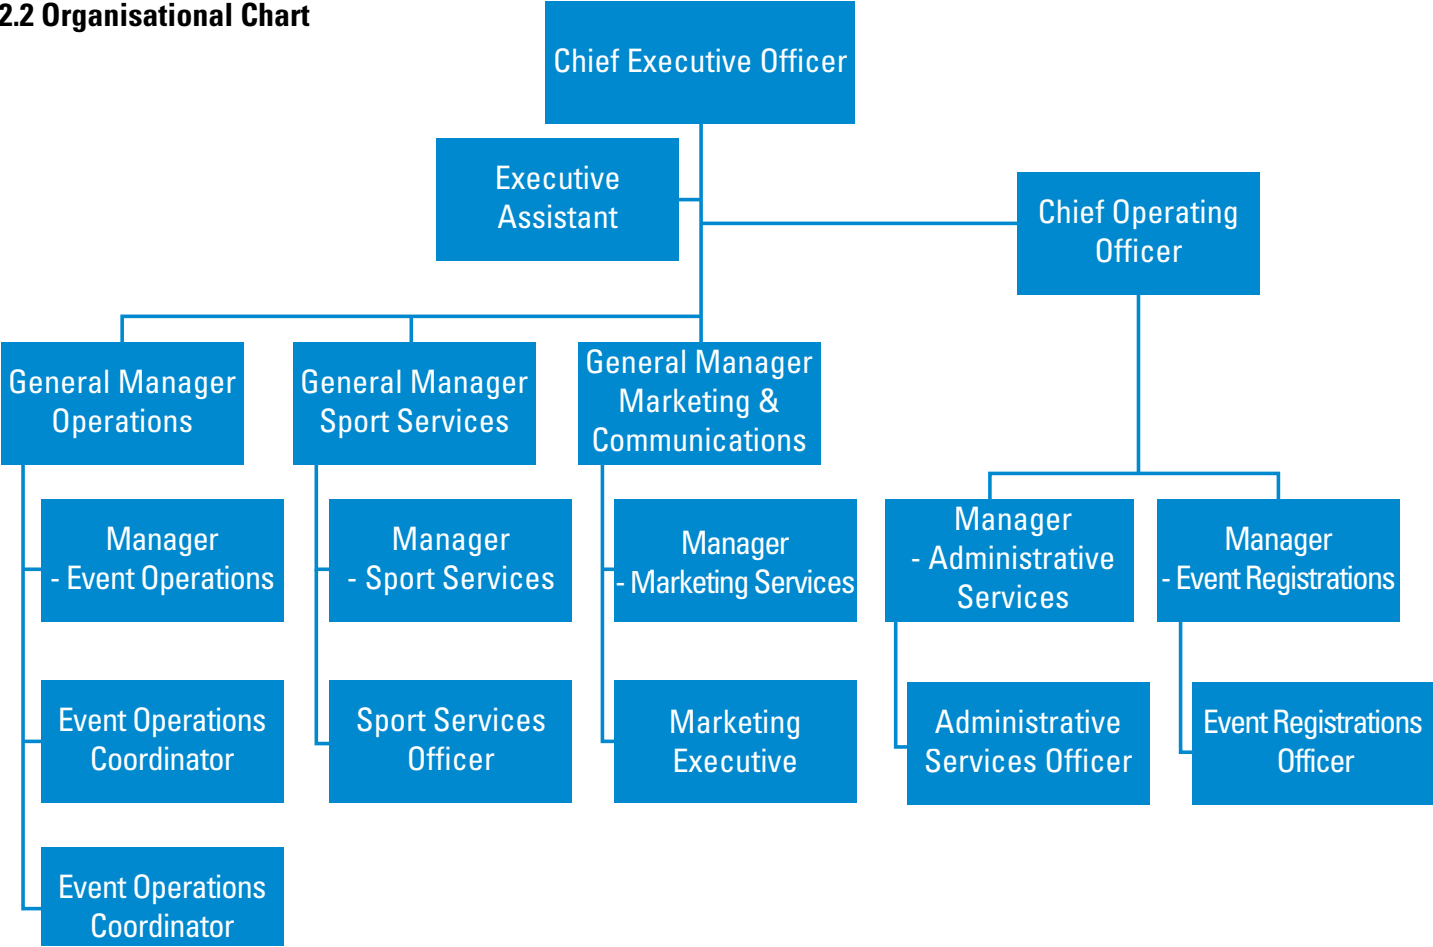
2.2 Organisational Chart

Chief Executive Officer

Executive Assistant

Chief Operating Officer

General Manager Operations

General Manager Sport Services

General Manager Marketing & Communications

Manager - Event Operations

Manager - Sport Services

Manager - Marketing Services

Manager - Administrative Services

Manager - Event Registrations

Event Operations Coordinator

Sport Services Officer

Marketing Executive

Administrative Services Officer

Event Registrations Officer

Event Operations Coordinator